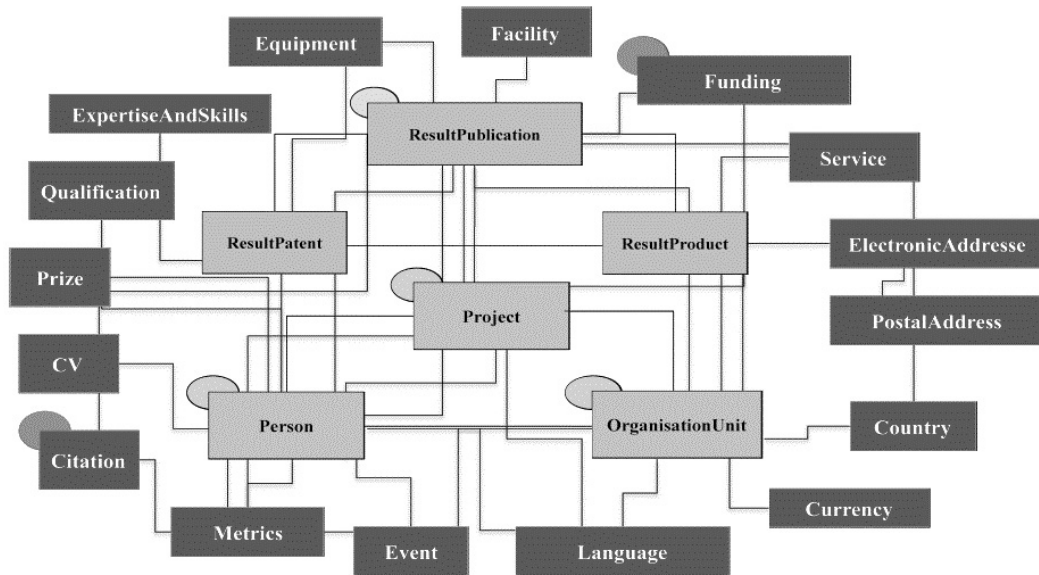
Equipment
Facility
Funding
ExpertiseAndSkills
ResultPublication
Service
Qualification
ResultPatent
ResultProduct
ElectronicAddresse
Prize
Project
PostalAddress
CV
Person
OrganisationUnit
Country
Citation
Currency
Metrics
Event
Language